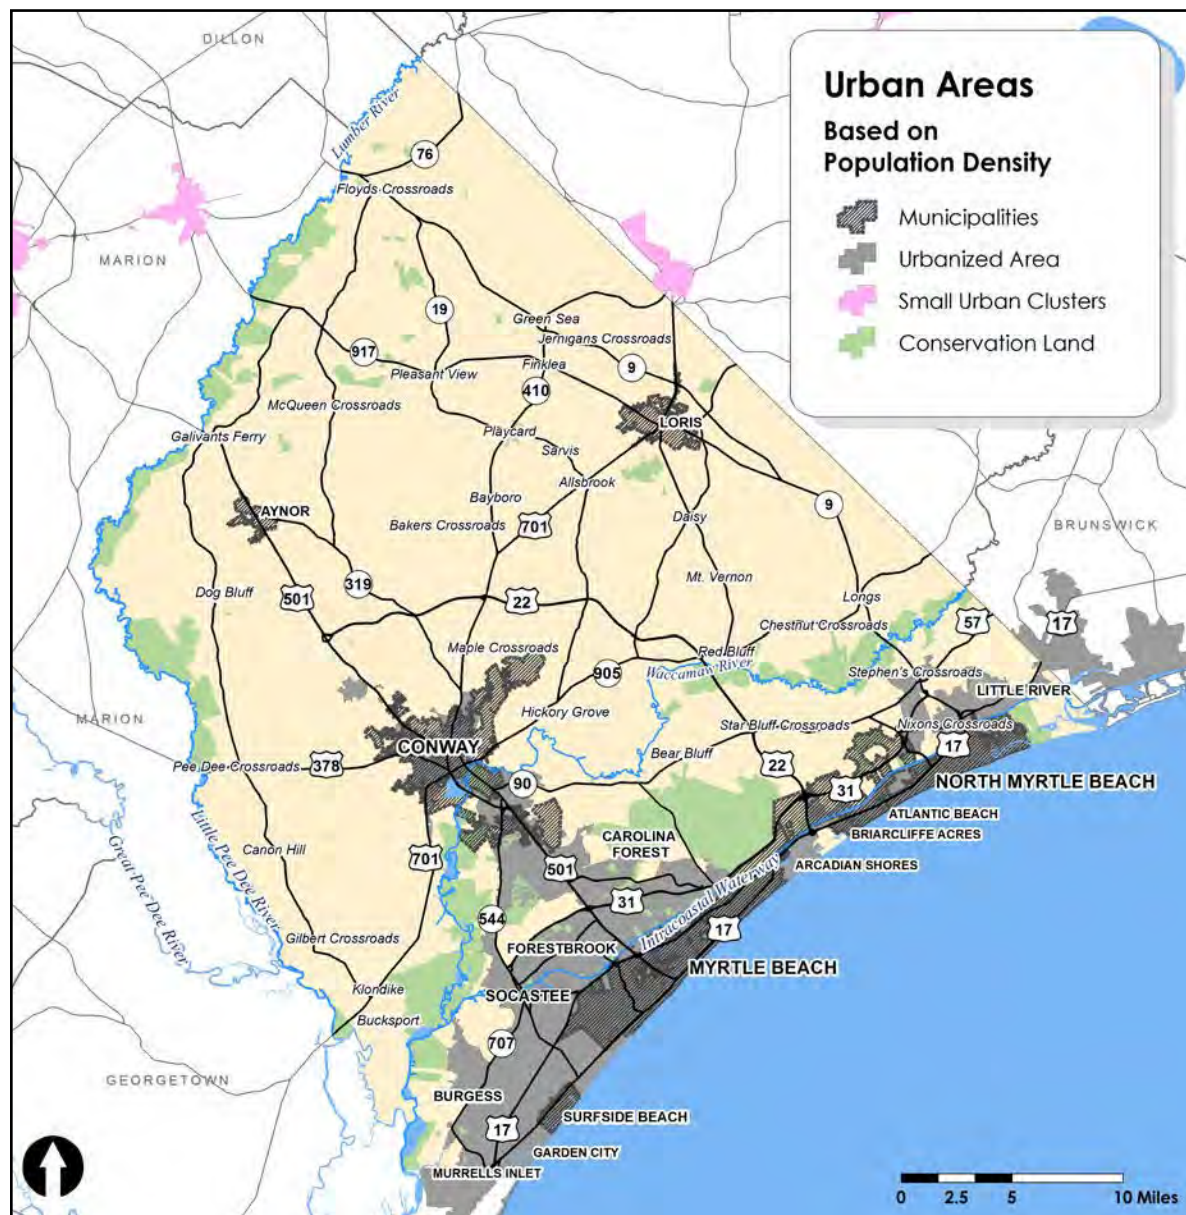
Urban Areas
Based on Population Density

Municipalities
Urbanized Area
Small Urban Clusters
Conservation Land

DILLON
Lumber River
76
Floyds Crossroads
MARION
19
Green Sea
Jernigans Crossroads
917
Finklea
9
Pleasant View
410
McQueen Crossroads
LORIS
Galivants Ferry
Playcard
Sarvis
Allsbrook
Bayboro
AYNOR
Bakers Crossroads
701
Daisy
9
BRUNSWICK
Dog Bluff
501
319
22
Mt. Vernon
Longs
Chestnut Crossroads
57
17
Maple Crossroads
Red Bluff
905
Waccamaw River
Stephen's Crossroads
LITTLE RIVER
MARION
Hickory Grove
Star Bluff Crossroads
Nixons Crossroads
CONWAY
Bear Bluff
17
Pee Dee Crossroads
378
22
90
31
NORTH MYRTLE BEACH
ATLANTIC BEACH
BRIARCLIFFE ACRES
Little Pee Dee River
Canon Hill
CAROLINA FOREST
Great Pee Dee River
701
501
ARCADIAN SHORES
31
Intracoastal Waterway
544
17
Gilbert Crossroads
FORESTBROOK
MYRTLE BEACH
Klondike
SOCASTEE
Bucksport
707
GEORGETOWN
BURGESS
SURFSIDE BEACH
17
GARDEN CITY
MURRELLS INLET
0 2.5 5 10 Miles